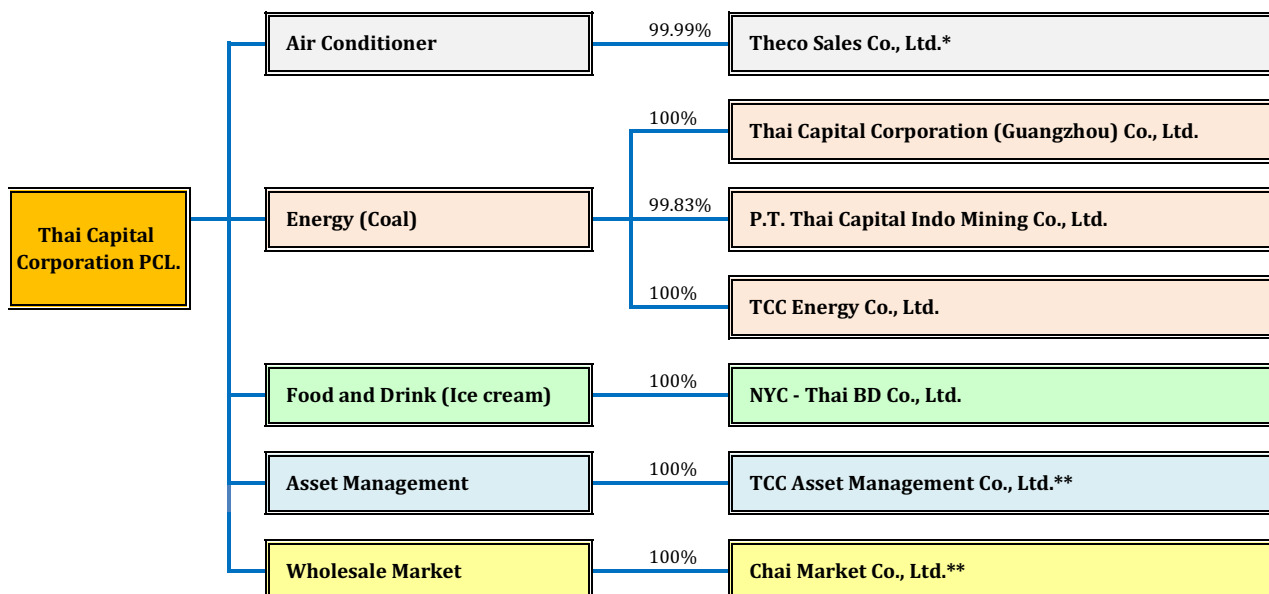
Thai Capital Corporation PCL.

Air Conditioner

99.99%

Theco Sales Co., Ltd.*

100%

Thai Capital Corporation (Guangzhou) Co., Ltd.

Energy (Coal)

99.83%

P.T. Thai Capital Indo Mining Co., Ltd.

100%

TCC Energy Co., Ltd.

Food and Drink (Ice cream)

100%

NYC - Thai BD Co., Ltd.

Asset Management

100%

TCC Asset Management Co., Ltd.**

Wholesale Market

100%

Chai Market Co., Ltd.**